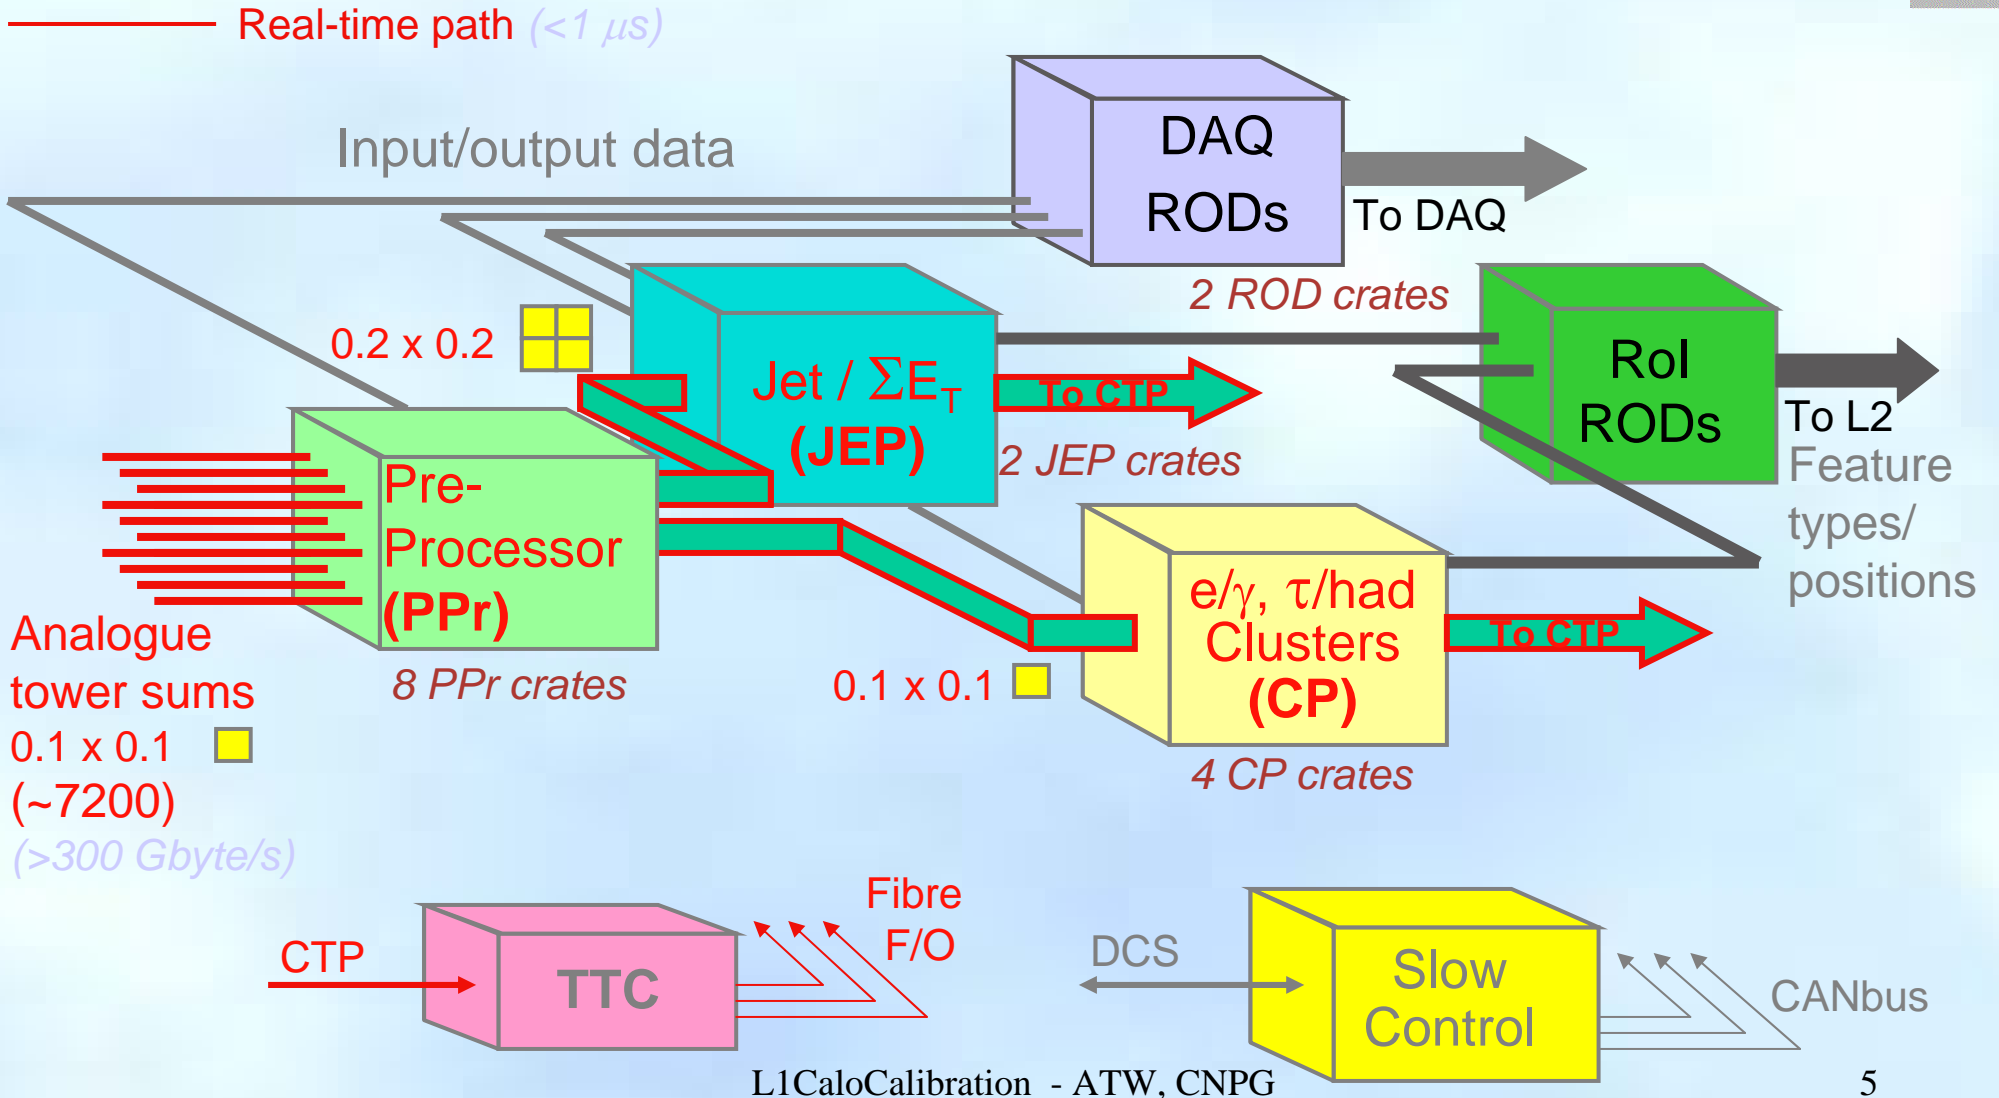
Real-time path (<1 $\mu s$)

Input/output data

DAQ RODs

To DAQ

2 ROD crates

0.2 x 0.2

Jet / $\Sigma E_T$ (JEP)

To CTP

2 JEP crates

RoI RODs

To L2

Feature types/ positions

Pre-Processor (PPr)

8 PPr crates

Analogue tower sums 0.1 x 0.1 (~7200) (>300 Gbyte/s)

0.1 x 0.1

e/$\gamma$, $\tau$/had Clusters (CP)

To CTP

4 CP crates

CTP

TTC

Fibre F/O

DCS

Slow Control

CANbus

L1CaloCalibration - ATW, CNPG

5